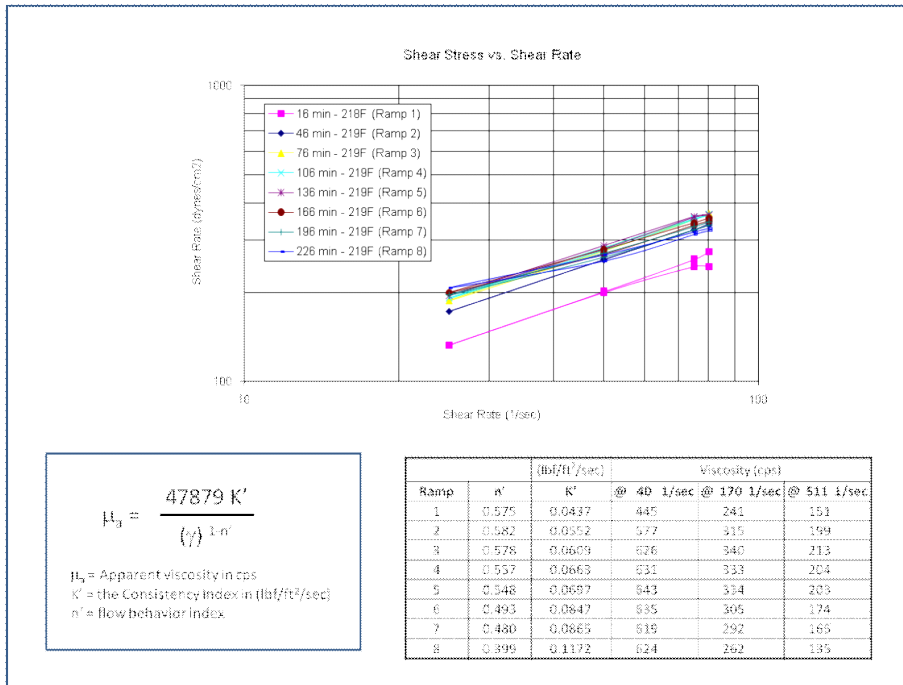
Shear Stress vs. Shear Rate

1000

100

10

100

Shear Rate (dynes/cm2)

Shear Rate (1/sec)

16 min - 218F (Ramp 1)
46 min - 219F (Ramp 2)
76 min - 219F (Ramp 3)
106 min - 219F (Ramp 4)
136 min - 219F (Ramp 5)
166 min - 219F (Ramp 6)
196 min - 219F (Ramp 7)
226 min - 219F (Ramp 8)

$\mu_a = \frac{47879\ K'}{(\gamma)^{1-n'}}$

$\mu_a$ = Apparent viscosity in cps
K' = the Consistency index in (lbf/ft²/sec)
n' = flow behavior index

| | | (lbf/ft²/sec) | Viscosity (cps) | | |
|---|---|---|---|---|---|
| Ramp | n' | K' | @ 40 1/sec | @ 170 1/sec | @ 511 1/sec |
| 1 | 0.575 | 0.0437 | 445 | 241 | 151 |
| 2 | 0.582 | 0.0552 | 577 | 315 | 199 |
| 3 | 0.578 | 0.0609 | 626 | 340 | 213 |
| 4 | 0.557 | 0.0663 | 631 | 333 | 204 |
| 5 | 0.548 | 0.0697 | 643 | 334 | 203 |
| 6 | 0.493 | 0.0847 | 635 | 305 | 174 |
| 7 | 0.480 | 0.0865 | 619 | 292 | 165 |
| 8 | 0.399 | 0.1172 | 624 | 262 | 135 |